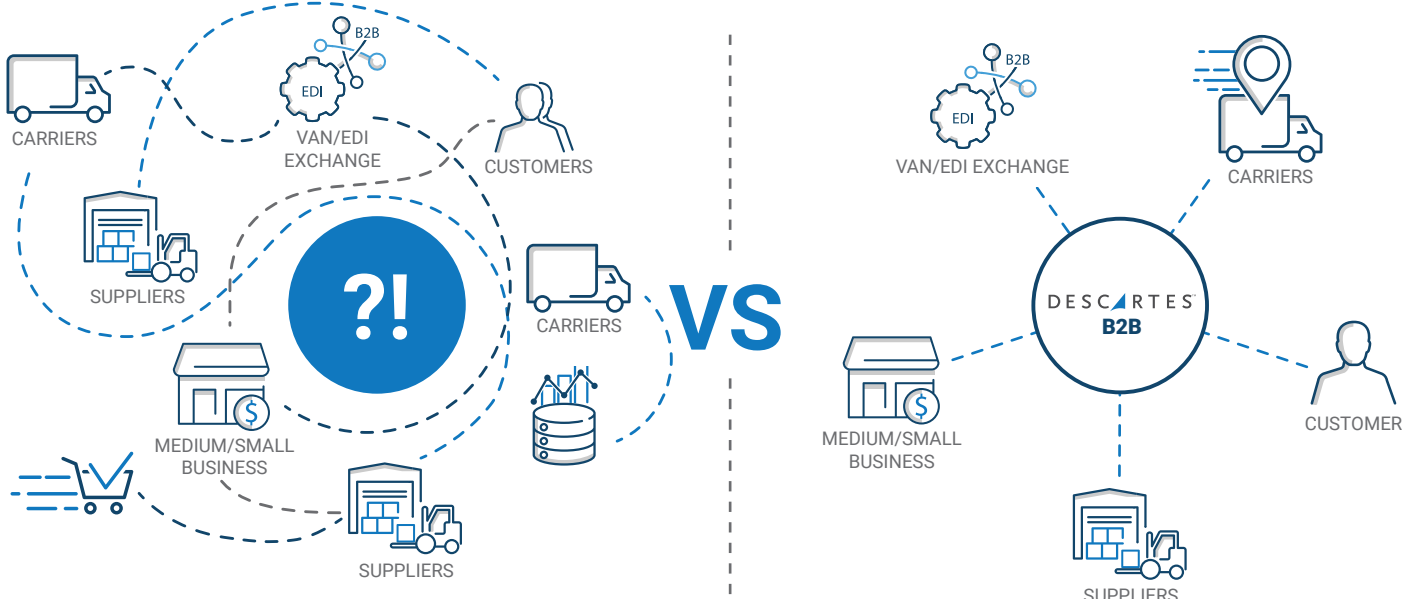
B2B

EDI

CARRIERS

VAN/EDI EXCHANGE

CUSTOMERS

SUPPLIERS

?!

CARRIERS

VS

MEDIUM/SMALL BUSINESS

$

SUPPLIERS

B2B

EDI

VAN/EDI EXCHANGE

CARRIERS

DESCARTES
B2B

MEDIUM/SMALL BUSINESS

$

CUSTOMER

SUPPLIERS